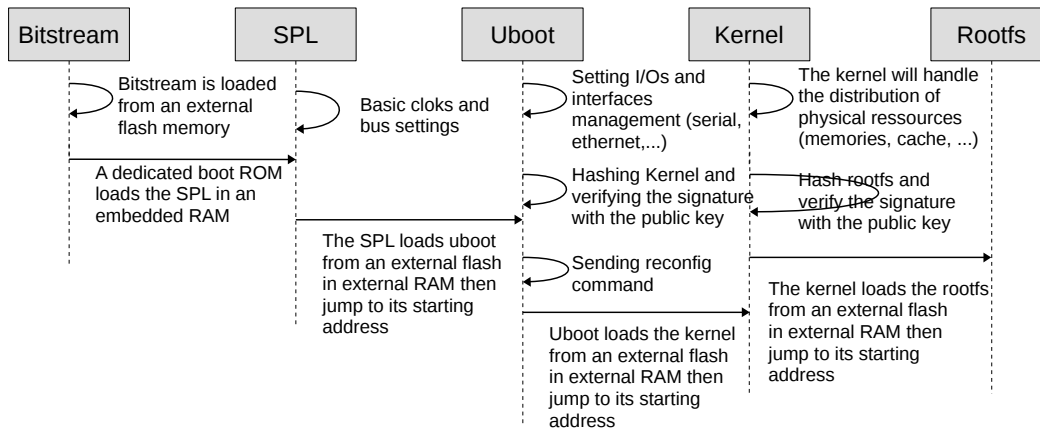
Bitstream

SPL

Uboot

Kernel

Rootfs

Bitstream is loaded from an external flash memory

Basic cloks and bus settings

Setting I/Os and interfaces management (serial, ethernet,...)

The kernel will handle the distribution of physical ressources (memories, cache, ...)

A dedicated boot ROM loads the SPL in an embedded RAM

Hashing Kernel and verifying the signature with the public key

Hash rootfs and verify the signature with the public key

The SPL loads uboot from an external flash in external RAM then jump to its starting address

Sending reconfig command

The kernel loads the rootfs from an external flash in external RAM then jump to its starting address

Uboot loads the kernel from an external flash in external RAM then jump to its starting address